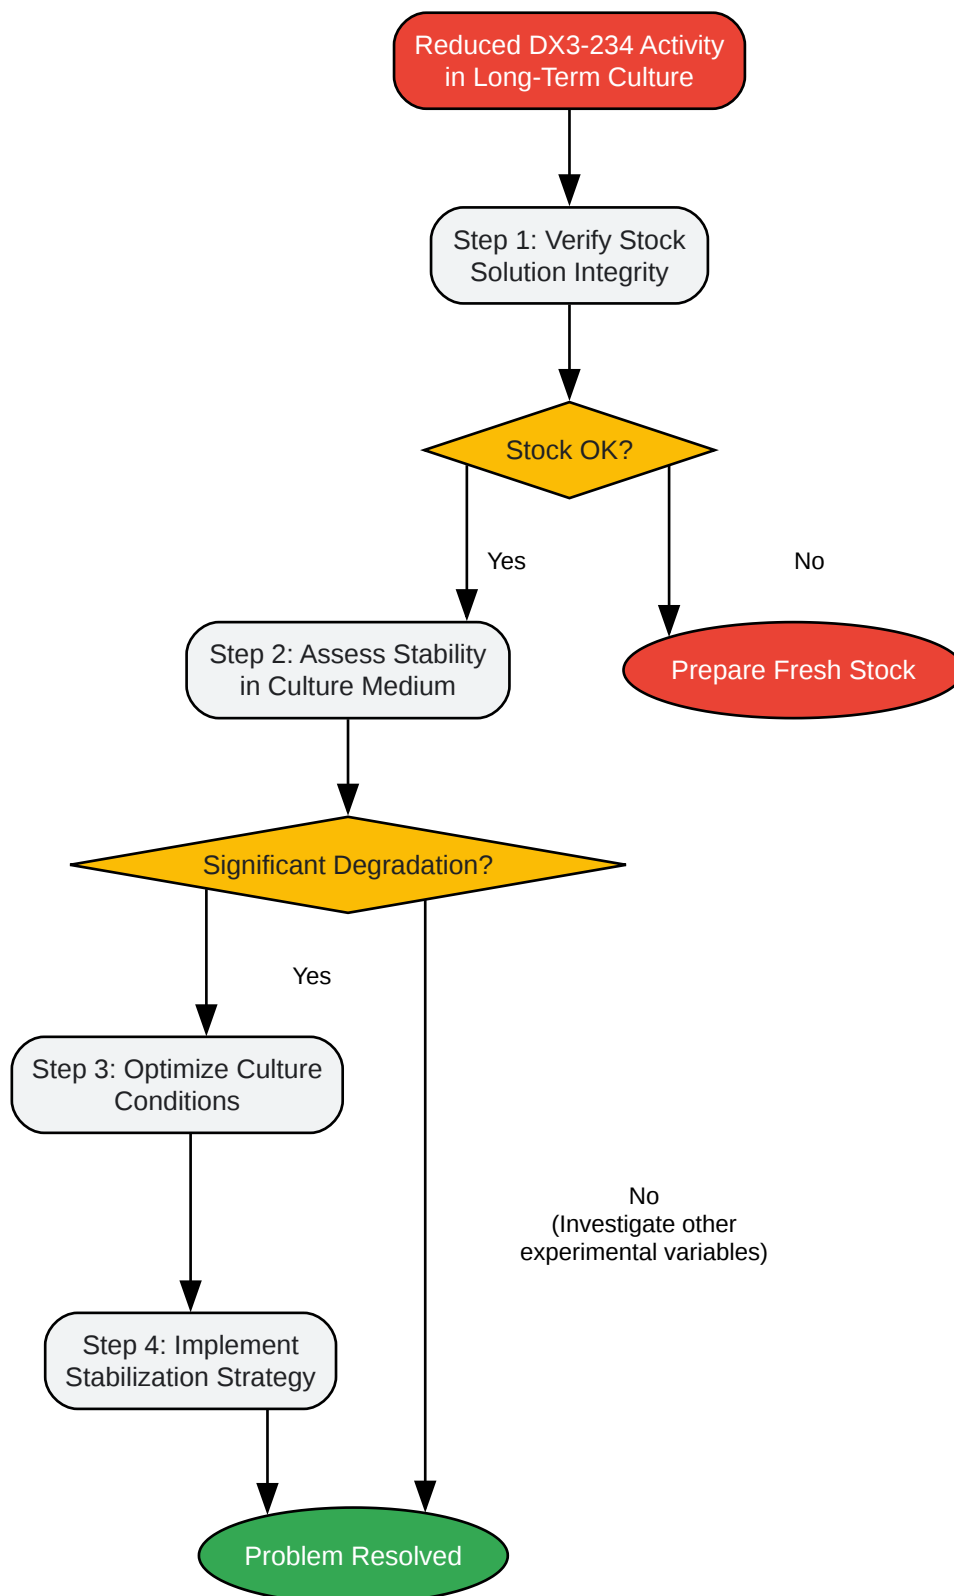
Reduced DX3-234 Activity in Long-Term Culture

Step 1: Verify Stock Solution Integrity

Stock OK?

Yes

No

Step 2: Assess Stability in Culture Medium

Prepare Fresh Stock

Significant Degradation?

Yes

Step 3: Optimize Culture Conditions

No (Investigate other experimental variables)

Step 4: Implement Stabilization Strategy

Problem Resolved